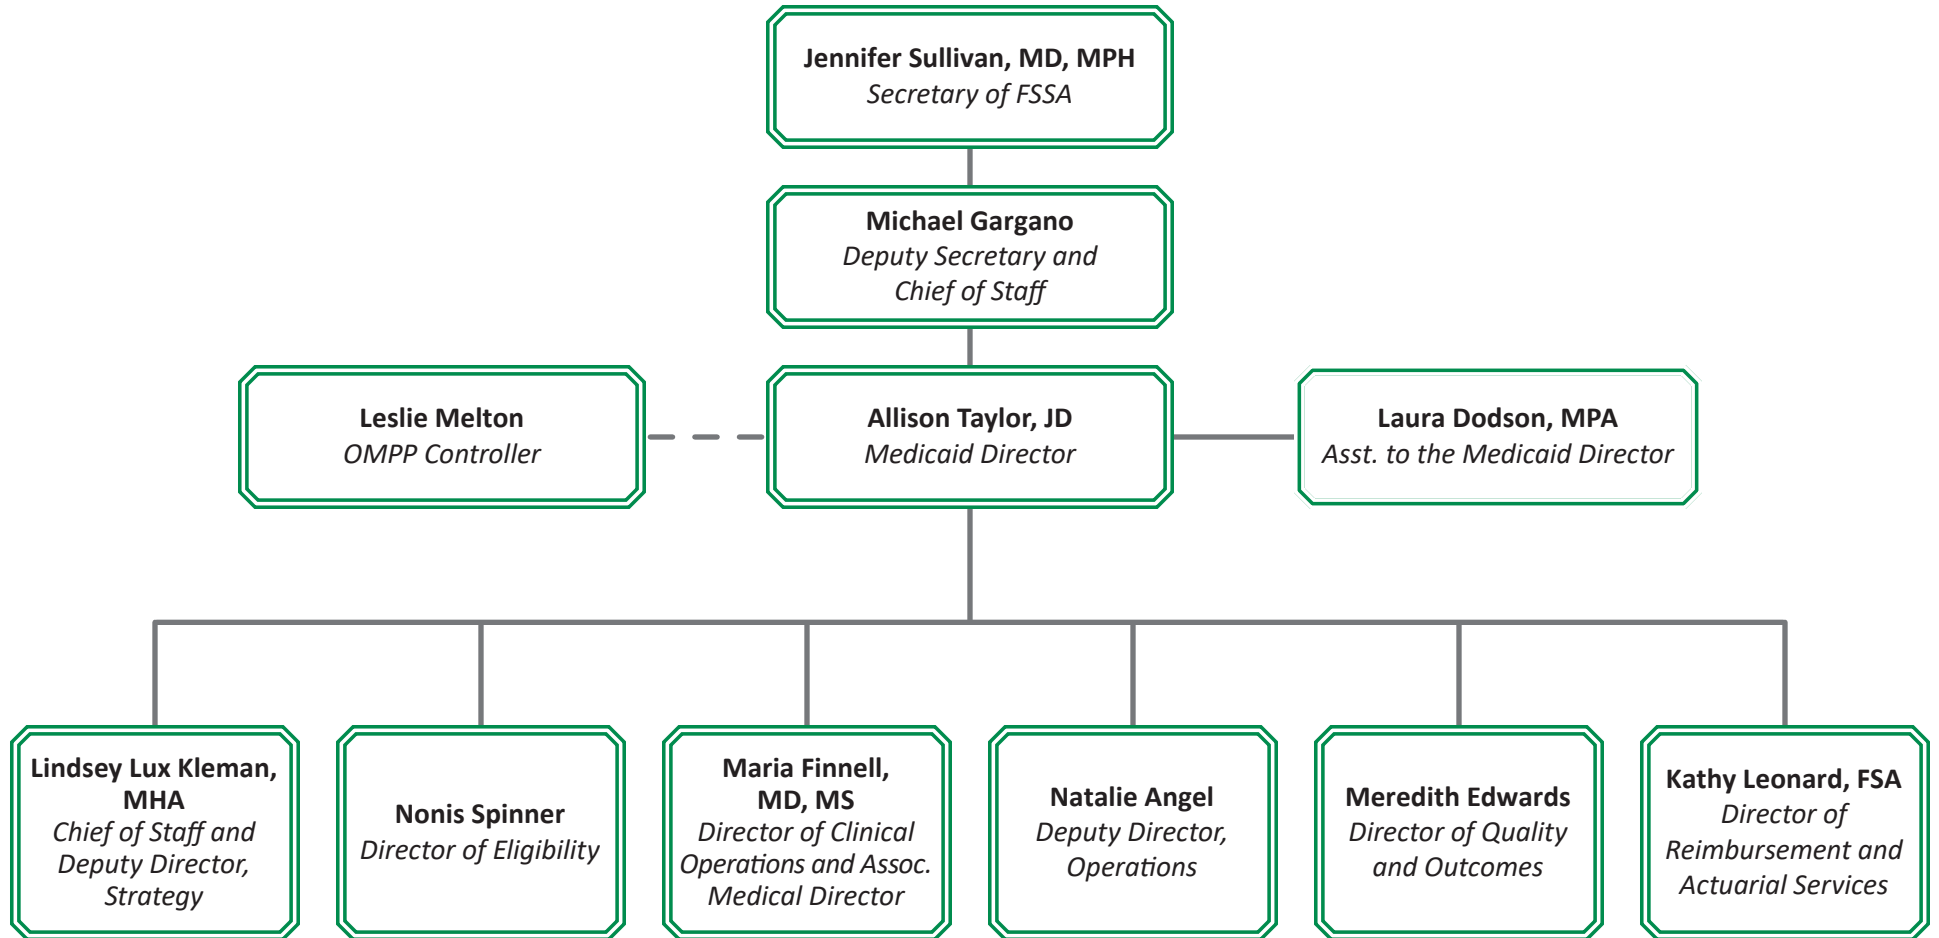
Jennifer Sullivan, MD, MPH
Secretary of FSSA

Michael Gargano
Deputy Secretary and Chief of Staff

Leslie Melton
OMPP Controller

Allison Taylor, JD
Medicaid Director

Laura Dodson, MPA
Asst. to the Medicaid Director

Lindsey Lux Kleman, MHA
Chief of Staff and Deputy Director, Strategy

Nonis Spinner
Director of Eligibility

Maria Finnell, MD, MS
Director of Clinical Operations and Assoc. Medical Director

Natalie Angel
Deputy Director, Operations

Meredith Edwards
Director of Quality and Outcomes

Kathy Leonard, FSA
Director of Reimbursement and Actuarial Services